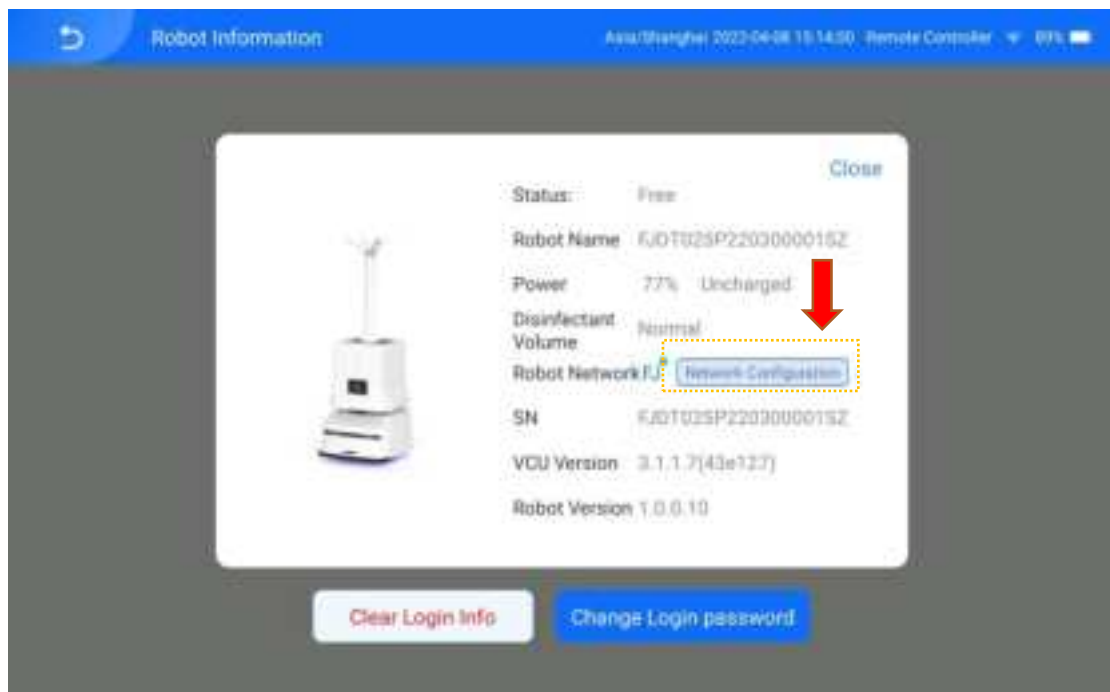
Robot Information

Asia/Shanghai 2022-04-08 15:14:00 Remote Controller 89%

Close

Status: Free

Robot Name FJDT02SP22030000015Z

Power 77% Uncharged

Disinfectant Volume Normal

Robot Network FJ Network Configuration

SN FJDT02SP22030000015Z

VCU Version 3.1.1.7(43e127)

Robot Version 1.0.0.10

Clear Login Info

Change Login password